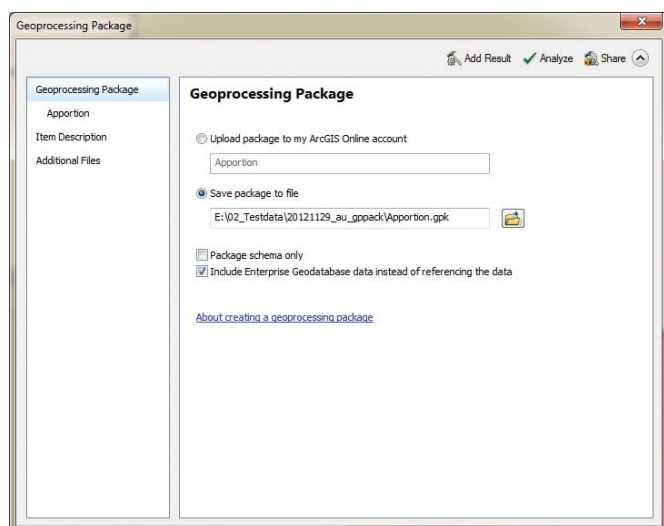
Geoprocessing Package

Add Result Analyze Share

Geoprocessing Package
Apportion
Item Description
Additional Files

Geoprocessing Package

Upload package to my ArcGIS Online account

Apportion

Save package to file

E:\02_Testdata\20121129_au_gppack\Apportion.gpk

Package schema only

Include Enterprise Geodatabase data instead of referencing the data

About creating a geoprocessing package